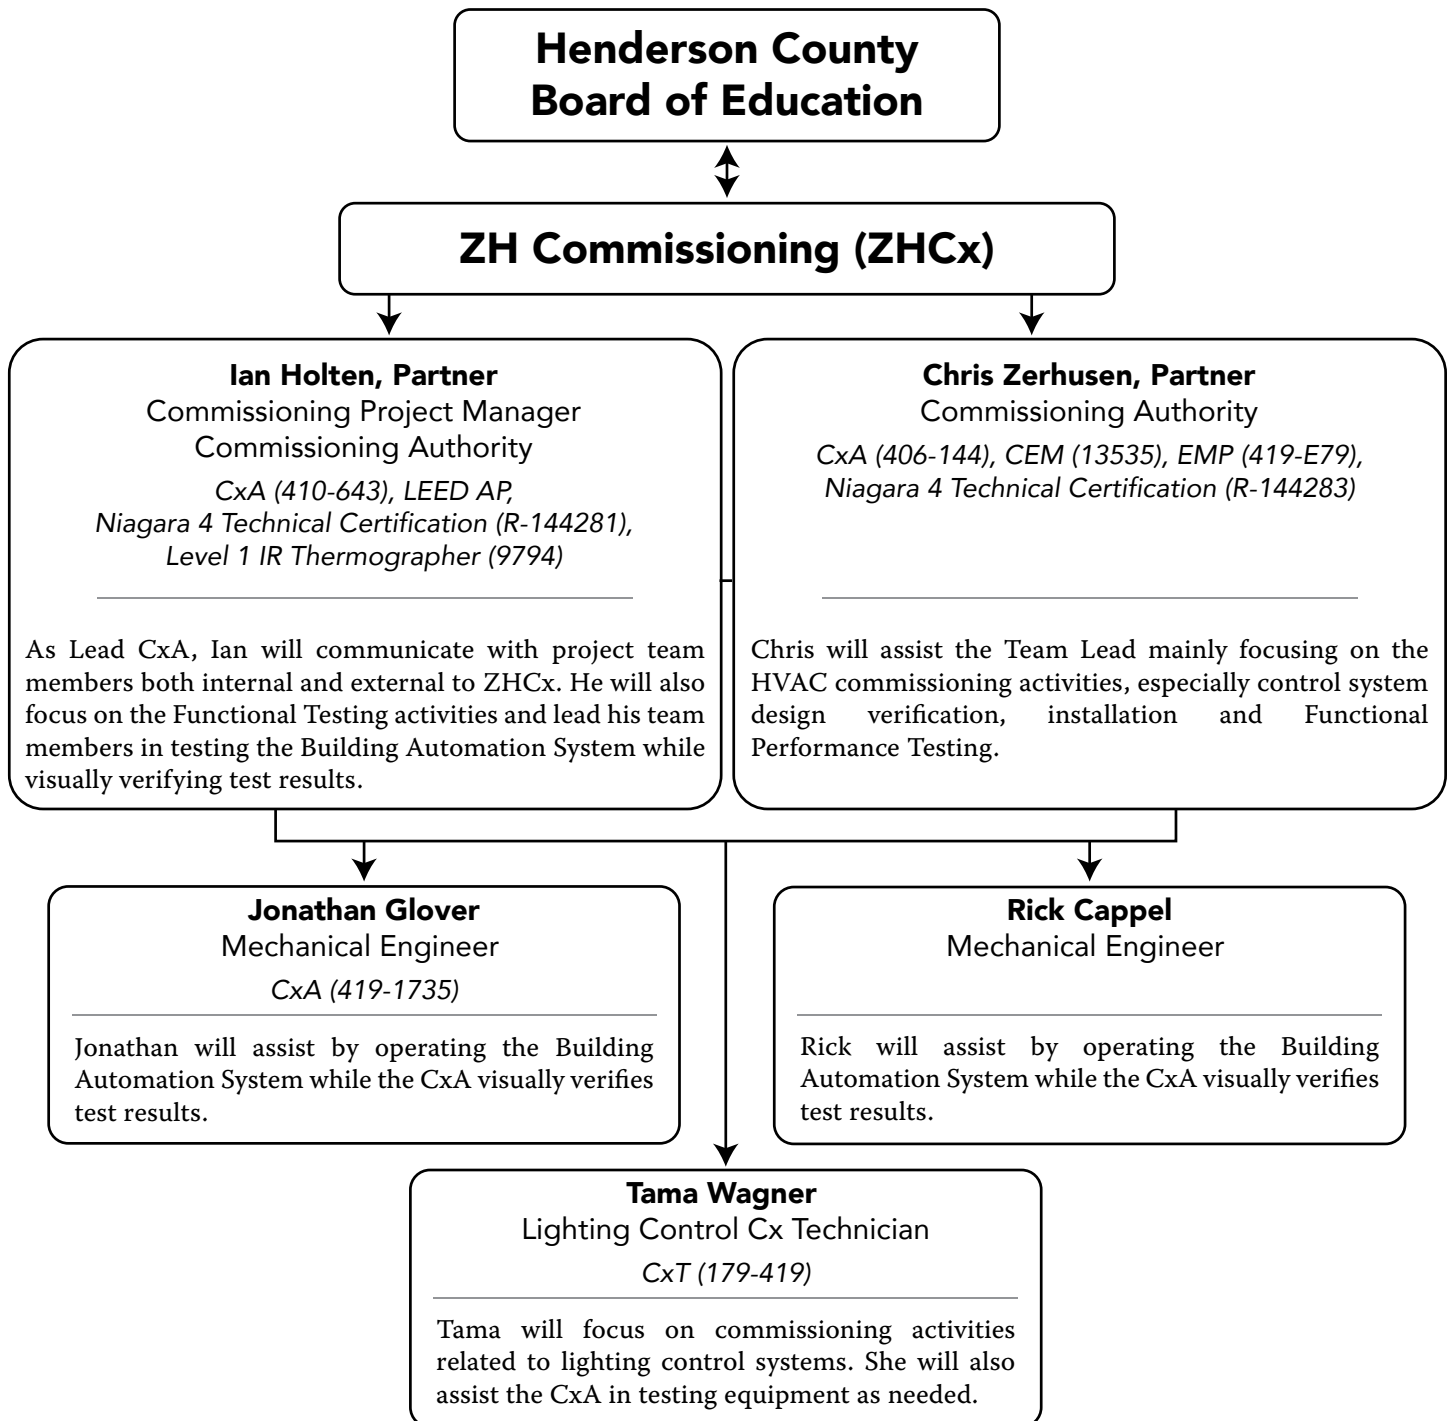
Henderson County
Board of Education

ZH Commissioning (ZHCx)

Ian Holten, Partner
Commissioning Project Manager
Commissioning Authority
CxA (410-643), LEED AP,
Niagara 4 Technical Certification (R-144281),
Level 1 IR Thermographer (9794)

As Lead CxA, Ian will communicate with project team members both internal and external to ZHCx. He will also focus on the Functional Testing activities and lead his team members in testing the Building Automation System while visually verifying test results.

Chris Zerhusen, Partner
Commissioning Authority
CxA (406-144), CEM (13535), EMP (419-E79),
Niagara 4 Technical Certification (R-144283)

Chris will assist the Team Lead mainly focusing on the HVAC commissioning activities, especially control system design verification, installation and Functional Performance Testing.

Jonathan Glover
Mechanical Engineer
CxA (419-1735)

Jonathan will assist by operating the Building Automation System while the CxA visually verifies test results.

Rick Cappel
Mechanical Engineer

Rick will assist by operating the Building Automation System while the CxA visually verifies test results.

Tama Wagner
Lighting Control Cx Technician
CxT (179-419)

Tama will focus on commissioning activities related to lighting control systems. She will also assist the CxA in testing equipment as needed.